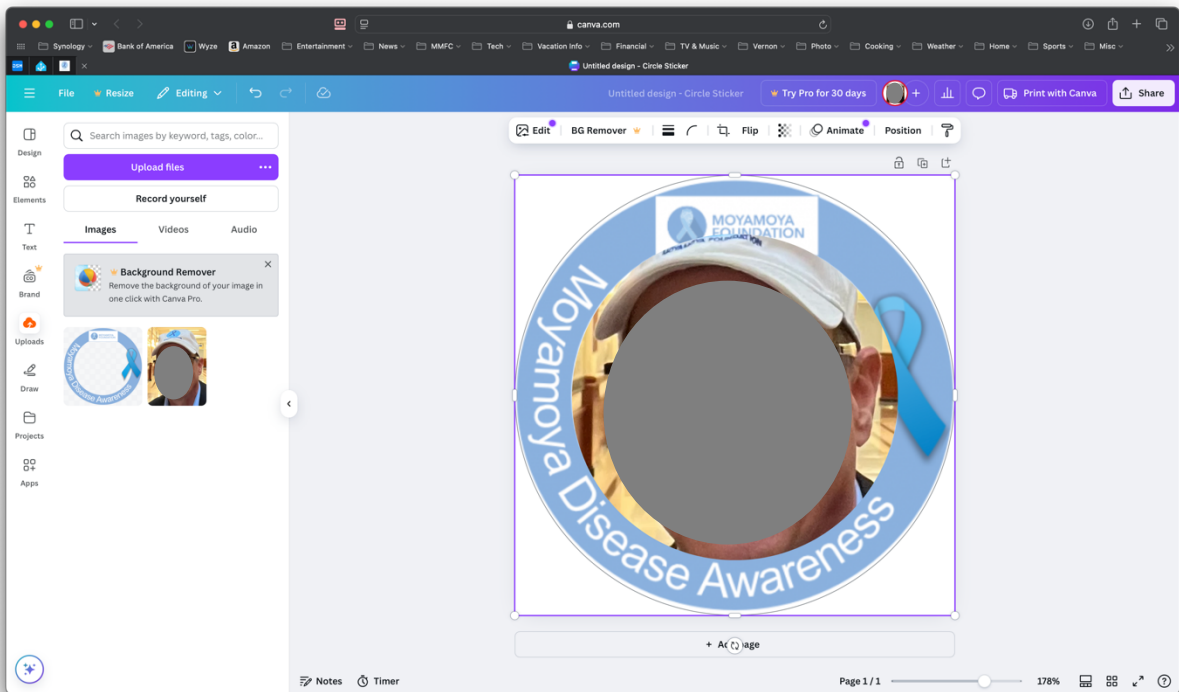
canva.com

Synology Bank of America Wyze Amazon Entertainment News MMFC Tech Vacation Info Financial TV & Music Vernon Photo Cooking Weather Home Sports Misc

Untitled design - Circle Sticker

File Resize Editing

Untitled design - Circle Sticker

Try Pro for 30 days

Print with Canva

Share

Edit BG Remover Flip Animate Position

Design

Elements

Text

Brand

Uploads

Draw

Projects

Apps

Search images by keyword, tags, color...

Upload files

Record yourself

Images Videos Audio

Background Remover

Remove the background of your image in one click with Canva Pro.

Moyamoya Disease Awareness

MOYAMOYA FOUNDATION

Moyamoya Disease Awareness

+ Add page

Notes Timer

Page 1 / 1

178%